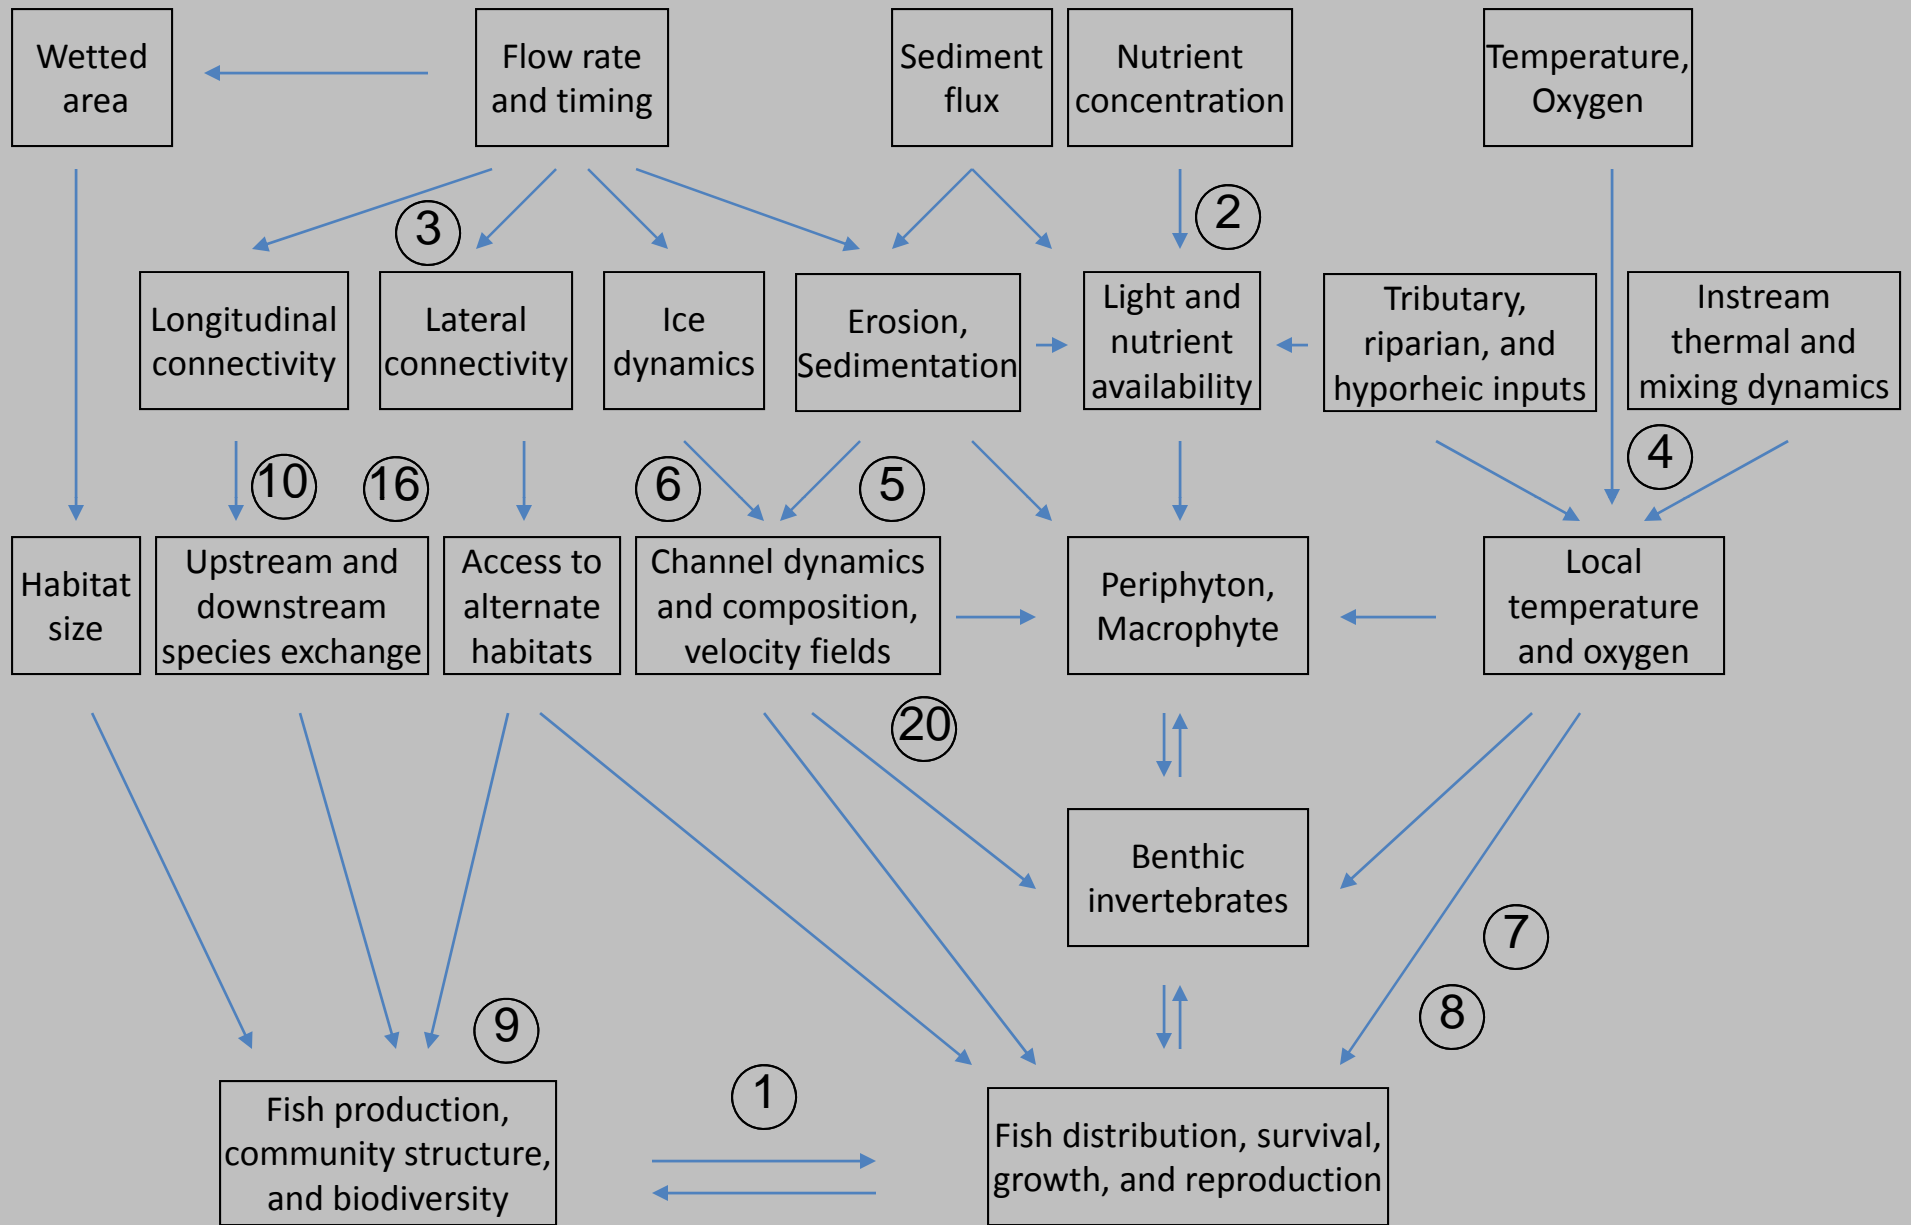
Wetted area

Flow rate and timing

Sediment flux

Nutrient concentration

Temperature, Oxygen

2

3

Longitudinal connectivity

Lateral connectivity

Ice dynamics

Erosion, Sedimentation

Light and nutrient availability

Tributary, riparian, and hyporheic inputs

Instream thermal and mixing dynamics

4

10

16

6

5

Habitat size

Upstream and downstream species exchange

Access to alternate habitats

Channel dynamics and composition, velocity fields

Periphyton, Macrophyte

Local temperature and oxygen

20

Benthic invertebrates

7

8

9

1

Fish production, community structure, and biodiversity

Fish distribution, survival, growth, and reproduction